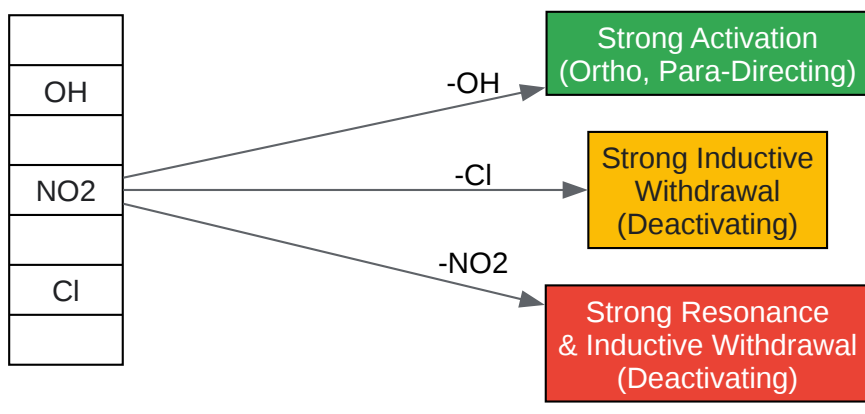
|  |
|---|
| OH |
|  |
| NO2 |
|  |
| Cl |
|  |

-OH

Strong Activation (Ortho, Para-Directing)

-Cl

Strong Inductive Withdrawal (Deactivating)

-NO2

Strong Resonance & Inductive Withdrawal (Deactivating)